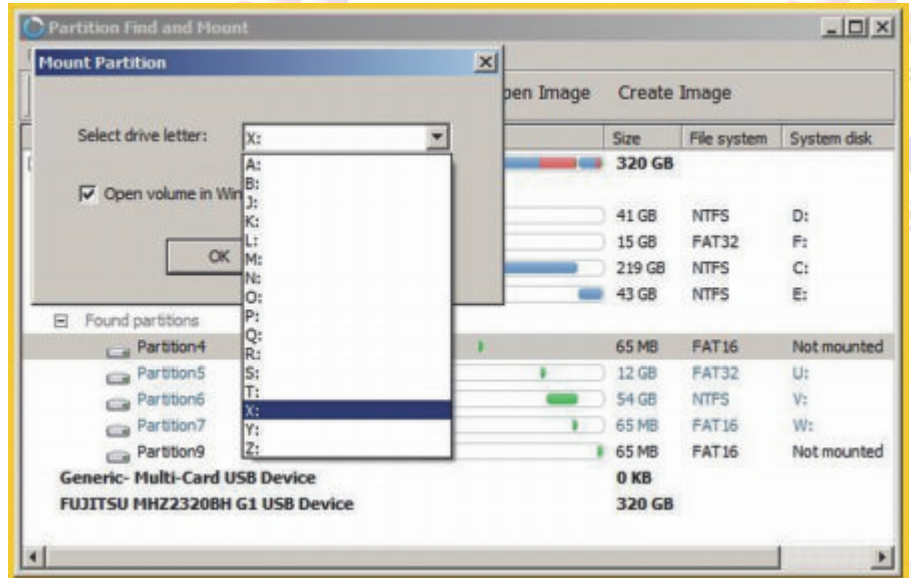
Partition Find and Mount

Mount Partition

Select drive letter: X:

Open volume in Win

OK

pen Image Create Image

A:
B:
J:
K:
L:
M:
N:
O:
P:
Q:
R:
S:
T:
X:
Y:
Z:

| Size | File system | System disk |
|---|---|---|
| 320 GB | | |
| 41 GB | NTFS | D: |
| 15 GB | FAT32 | F: |
| 219 GB | NTFS | C: |
| 43 GB | NTFS | E: |

Found partitions

| | Size | File system | System disk |
|---|---|---|---|
| Partition4 | 65 MB | FAT16 | Not mounted |
| Partition5 | 12 GB | FAT32 | U: |
| Partition6 | 54 GB | NTFS | V: |
| Partition7 | 65 MB | FAT16 | W: |
| Partition9 | 65 MB | FAT16 | Not mounted |

Generic- Multi-Card USB Device 0 KB

FUJITSU MHZ2320BH G1 USB Device 320 GB